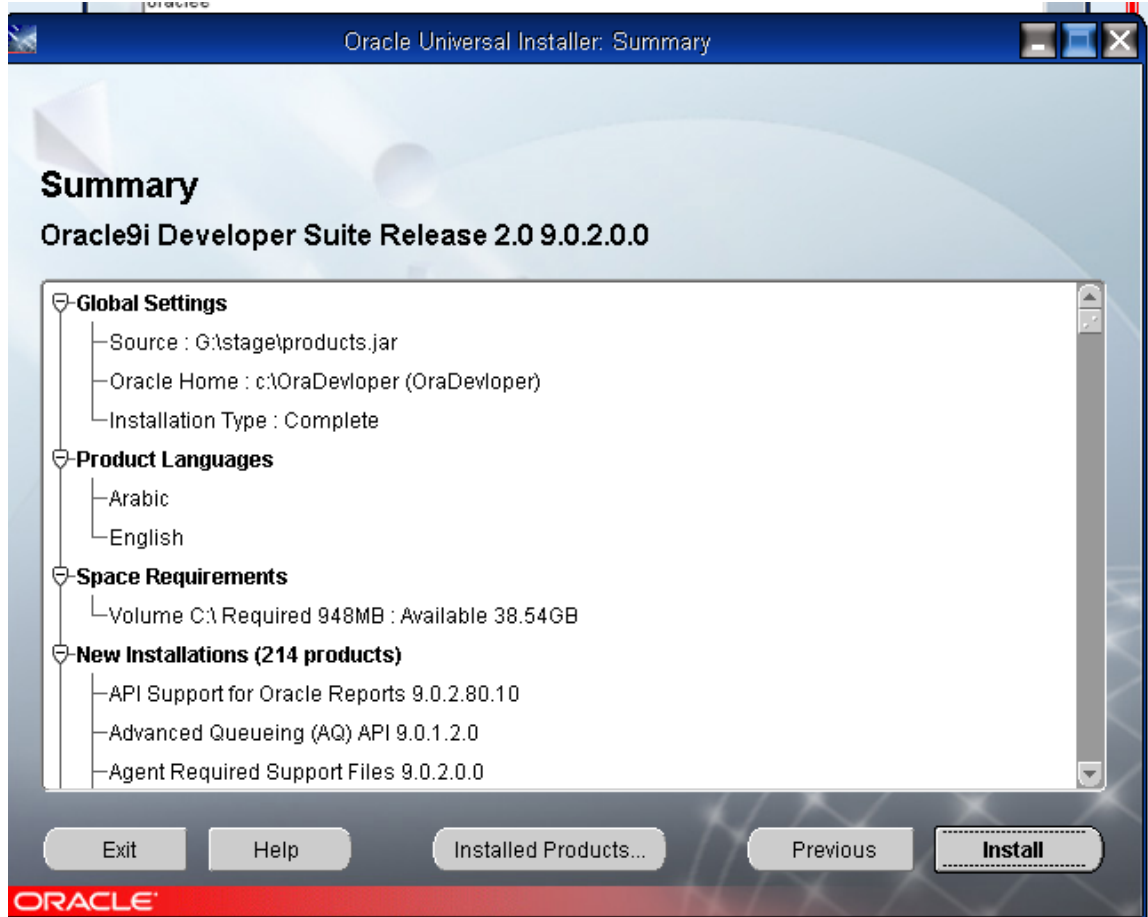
oraclee

Oracle Universal Installer: Summary

Summary

Oracle9i Developer Suite Release 2.0 9.0.2.0.0

Global Settings
Source : G:\stage\products.jar
Oracle Home : c:\OraDevloper (OraDevloper)
Installation Type : Complete
Product Languages
Arabic
English
Space Requirements
Volume C:\ Required 948MB : Available 38.54GB
New Installations (214 products)
API Support for Oracle Reports 9.0.2.80.10
Advanced Queueing (AQ) API 9.0.1.2.0
Agent Required Support Files 9.0.2.0.0

Exit
Help
Installed Products...
Previous
Install

ORACLE